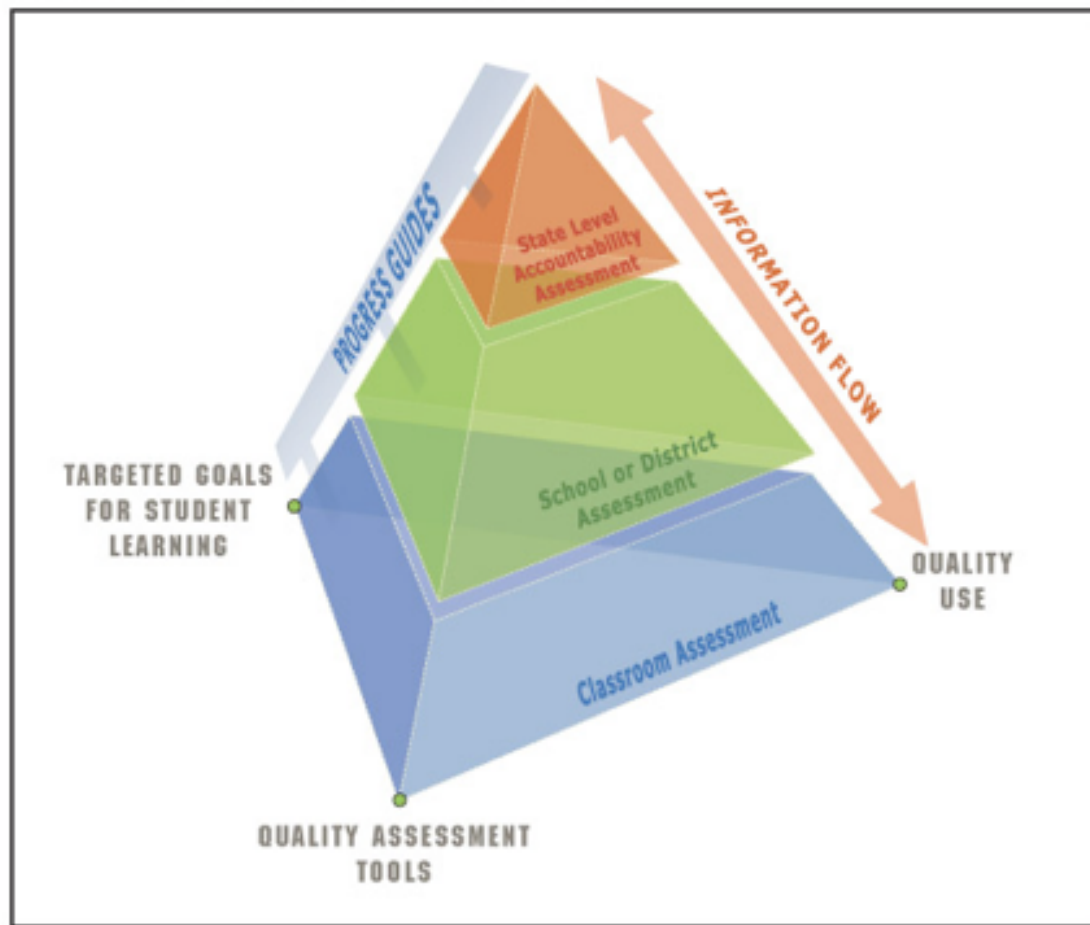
PROGRESS GUIDES

INFORMATION FLOW

State Level Accountability Assessment

School or District Assessment

Classroom Assessment

TARGETED GOALS FOR STUDENT LEARNING

QUALITY USE

QUALITY ASSESSMENT TOOLS